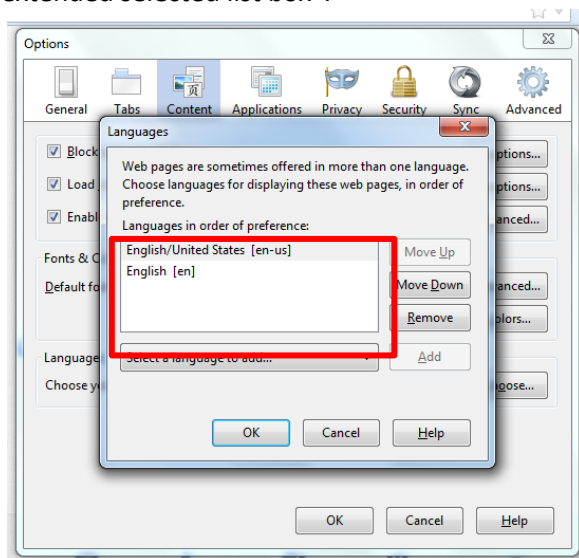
Options

General Tabs Content Applications Privacy Security Sync Advanced

Languages

Web pages are sometimes offered in more than one language. Choose languages for displaying these web pages, in order of preference.

Languages in order of preference:

English/United States [en-us]
English [en]

Move Up
Move Down
Remove

Select a language to add...
Add

OK Cancel Help

Block
Load
Enabl
ptions...
ptions...
anced...

Fonts & C
Default fo
anced...
olors...

Language
Choose y
oose...

OK Cancel Help